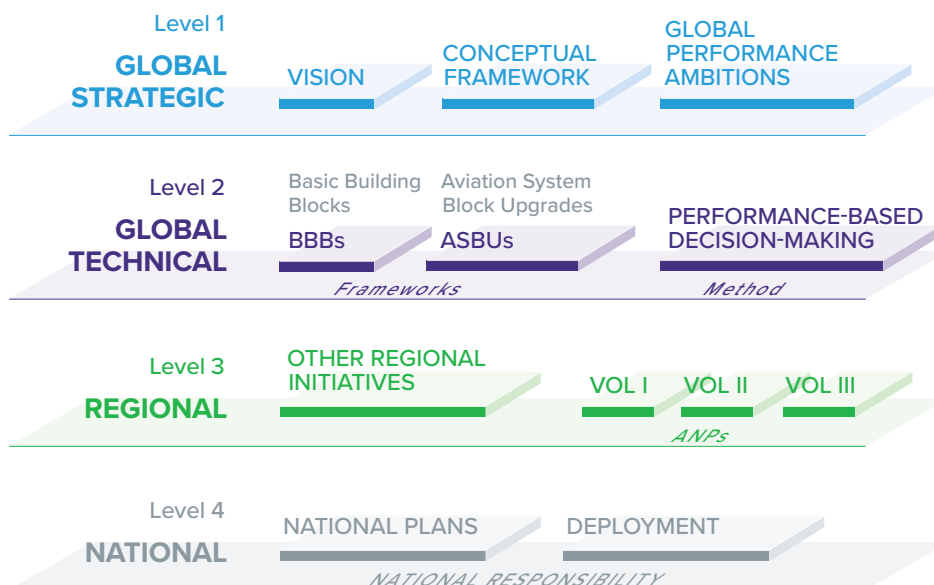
Level 1
GLOBAL STRATEGIC

VISION

CONCEPTUAL FRAMEWORK

GLOBAL PERFORMANCE AMBITIONS

Level 2
GLOBAL TECHNICAL

Basic Building Blocks
BBBs

Aviation System Block Upgrades
ASBUs

Frameworks

PERFORMANCE-BASED DECISION-MAKING

Method

Level 3
REGIONAL

OTHER REGIONAL INITIATIVES

VOL I
VOL II
VOL III

ANPs

Level 4
NATIONAL

NATIONAL PLANS

DEPLOYMENT

NATIONAL RESPONSIBILITY